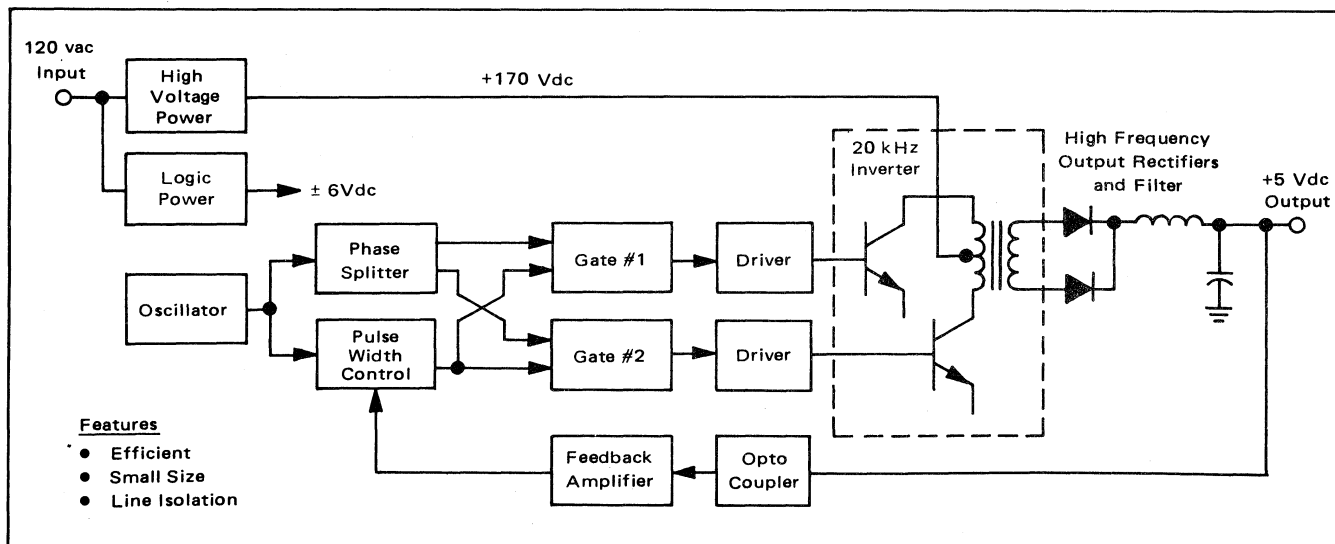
120 vac Input

High Voltage Power

+170 Vdc

Logic Power

± 6Vdc

20 kHz Inverter

High Frequency Output Rectifiers and Filter

+5 Vdc Output

Oscillator

Phase Splitter

Pulse Width Control

Gate #1

Gate #2

Driver

Driver

Features
● Efficient
● Small Size
● Line Isolation

Feedback Amplifier

Opto Coupler